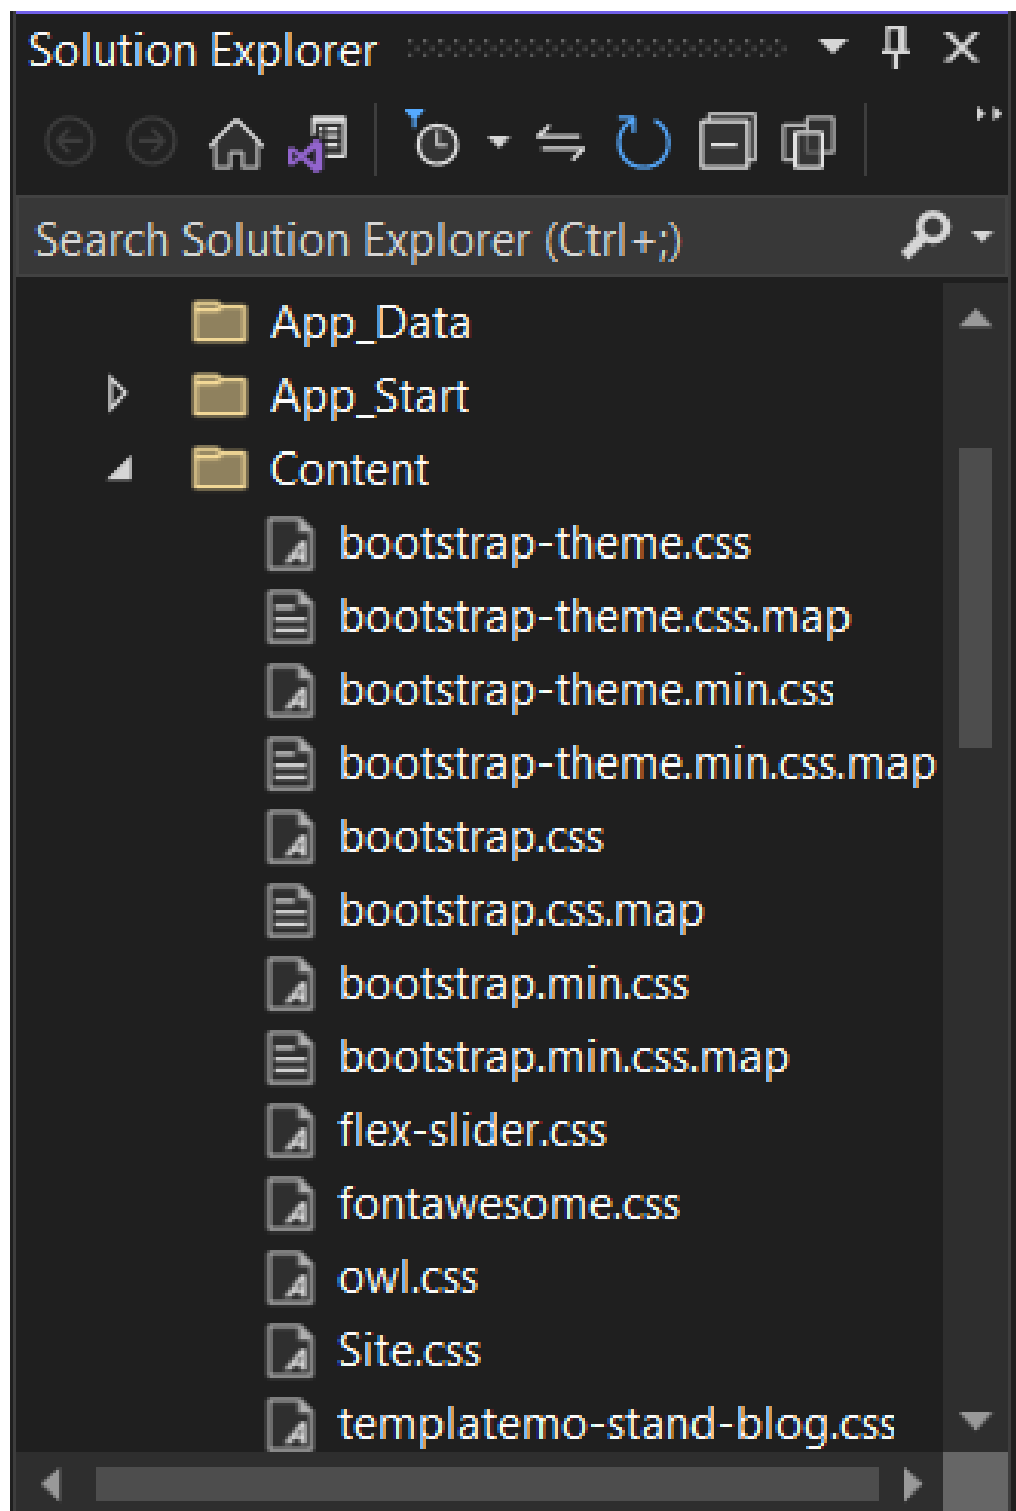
Solution Explorer

Search Solution Explorer (Ctrl+;)

App_Data
App_Start
Content
bootstrap-theme.css
bootstrap-theme.css.map
bootstrap-theme.min.css
bootstrap-theme.min.css.map
bootstrap.css
bootstrap.css.map
bootstrap.min.css
bootstrap.min.css.map
flex-slider.css
fontawesome.css
owl.css
Site.css
templatemo-stand-blog.css